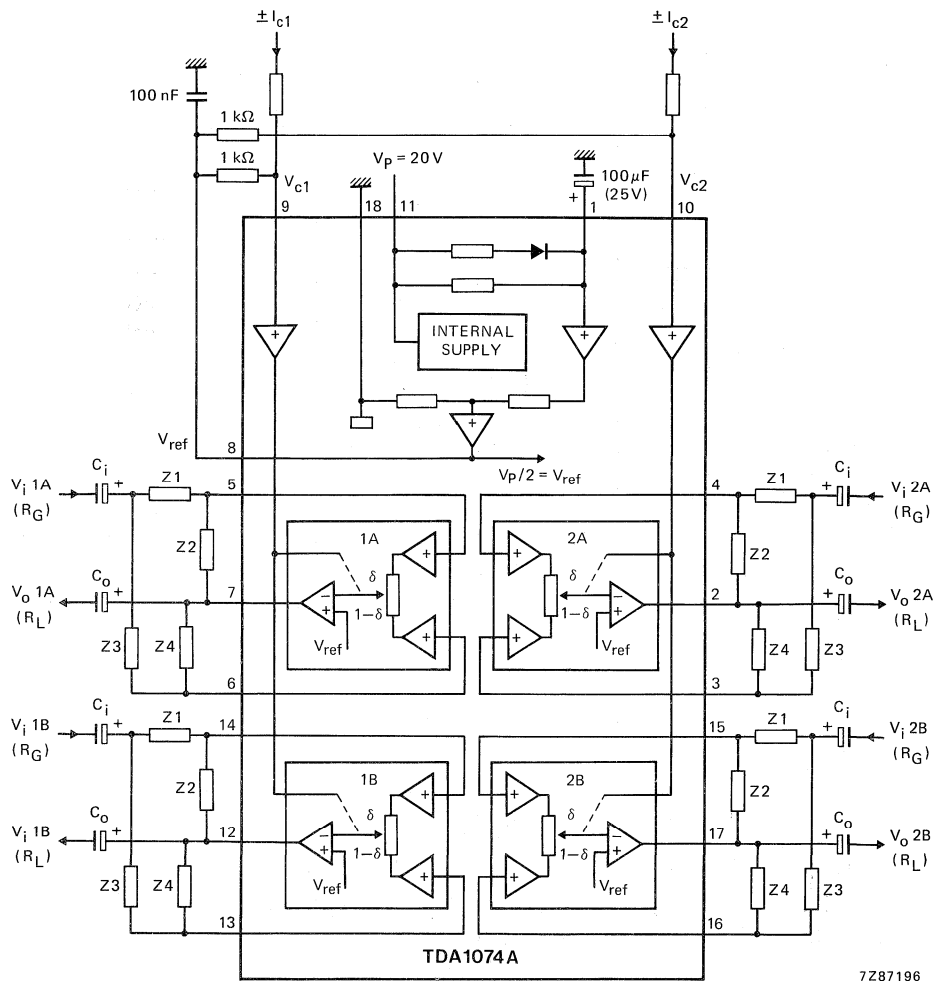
$\pm I_{c1}$

$\pm I_{c2}$

100 nF

1 kΩ

1 kΩ

$V_P = 20\,V$

100 μF (25V)

$V_{c1}$

$V_{c2}$

9

18

11

1

10

+

INTERNAL SUPPLY

+

+

+

+

+

$V_{ref}$

8

$V_P/2 = V_{ref}$

$V_i$ 1A ($R_G$)

$C_i$

+

Z1

5

4

Z1

$C_i$

+

$V_i$ 2A ($R_G$)

Z2

1A

+

2A

+

Z2

$V_o$ 1A ($R_L$)

$C_o$

+

7

δ

1−δ

−

+

+

δ

1−δ

−

+

2

$C_o$

+

$V_o$ 2A ($R_L$)

Z3

Z4

$V_{ref}$

+

+

$V_{ref}$

Z4

Z3

6

3

$V_i$ 1B ($R_G$)

$C_i$

+

Z1

14

15

Z1

$C_i$

+

$V_i$ 2B ($R_G$)

Z2

1B

+

2B

+

Z2

$V_i$ 1B ($R_L$)

$C_o$

+

12

δ

1−δ

−

+

+

δ

1−δ

−

+

17

$C_o$

+

$V_o$ 2B ($R_L$)

Z3

Z4

$V_{ref}$

+

+

$V_{ref}$

Z4

Z3

13

16

TDA1074A

7Z87196